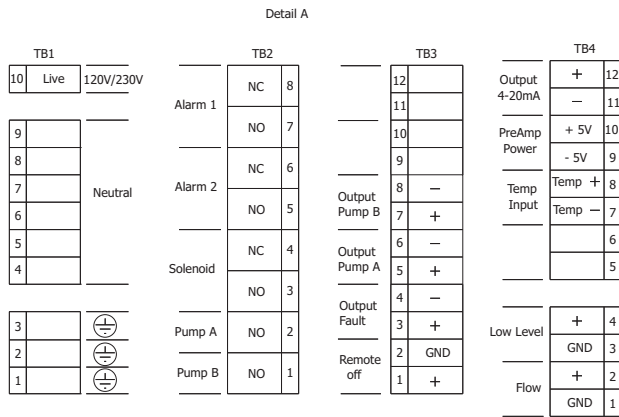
Detail A

TB1

| 10 | Live | 120V/230V |
|---|---|---|

| 9 | | |
|---|---|---|
| 8 | | |
| 7 | | Neutral |
| 6 | | |
| 5 | | |
| 4 | | |

| 3 | | ⏚ |
|---|---|---|
| 2 | | ⏚ |
| 1 | | ⏚ |

TB2

| Alarm 1 | NC | 8 |
|---|---|---|
| | NO | 7 |
| Alarm 2 | NC | 6 |
| | NO | 5 |
| Solenoid | NC | 4 |
| | NO | 3 |
| Pump A | NO | 2 |
| Pump B | NO | 1 |

TB3

| | 12 | |
|---|---|---|
| | 11 | |
| | 10 | |
| | 9 | |
| Output Pump B | 8 | – |
| | 7 | + |
| Output Pump A | 6 | – |
| | 5 | + |
| Output Fault | 4 | – |
| | 3 | + |
| Remote off | 2 | GND |
| | 1 | + |

TB4

| Output 4-20mA | + | 12 |
|---|---|---|
| | – | 11 |
| PreAmp Power | + 5V | 10 |
| | - 5V | 9 |
| Temp Input | Temp + | 8 |
| | Temp – | 7 |
| | | 6 |
| | | 5 |

| Low Level | + | 4 |
|---|---|---|
| | GND | 3 |
| Flow | + | 2 |
| | GND | 1 |